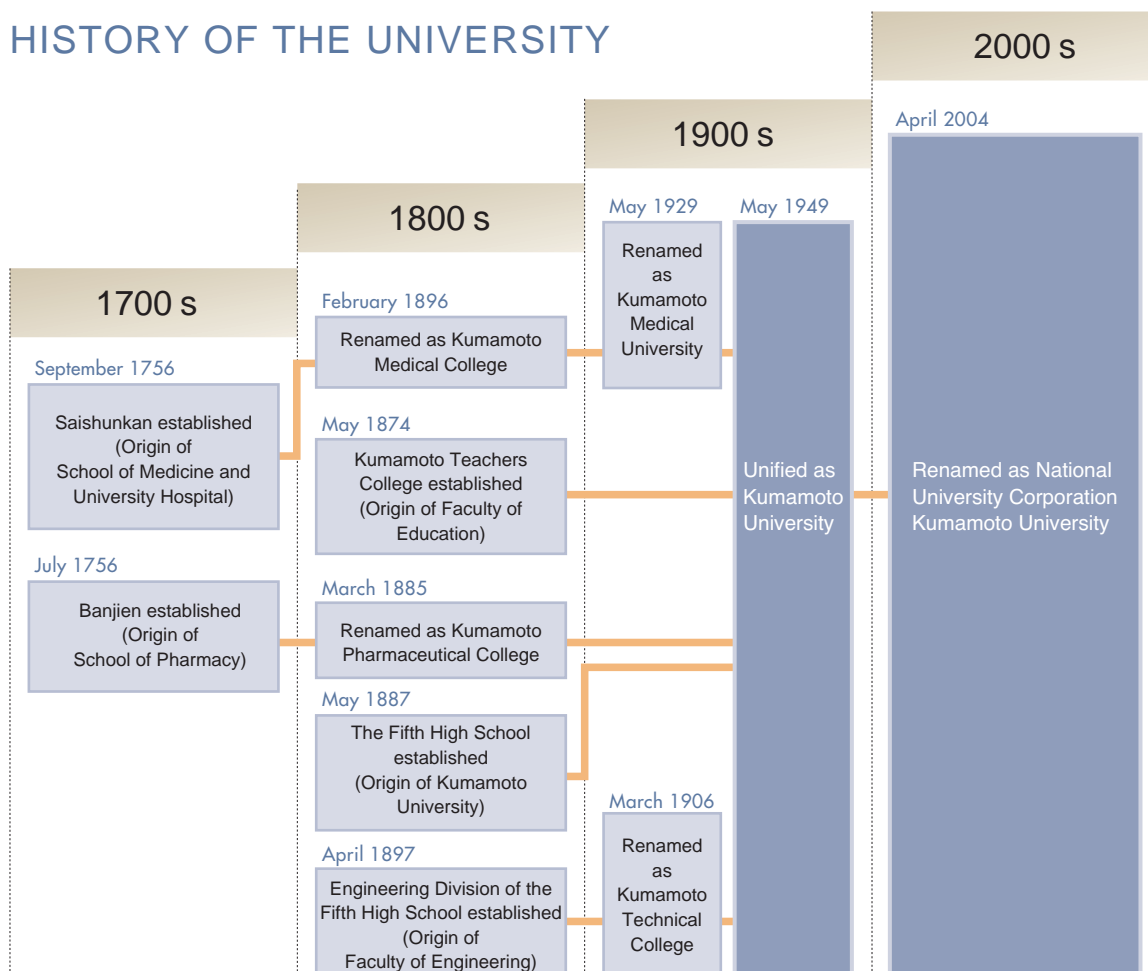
HISTORY OF THE UNIVERSITY

1700 s

September 1756

Saishunkan established (Origin of School of Medicine and University Hospital)

July 1756

Banjien established (Origin of School of Pharmacy)

1800 s

February 1896

Renamed as Kumamoto Medical College

May 1874

Kumamoto Teachers College established (Origin of Faculty of Education)

March 1885

Renamed as Kumamoto Pharmaceutical College

May 1887

The Fifth High School established (Origin of Kumamoto University)

April 1897

Engineering Division of the Fifth High School established (Origin of Faculty of Engineering)

1900 s

May 1929

Renamed as Kumamoto Medical University

March 1906

Renamed as Kumamoto Technical College

May 1949

Unified as Kumamoto University

2000 s

April 2004

Renamed as National University Corporation Kumamoto University